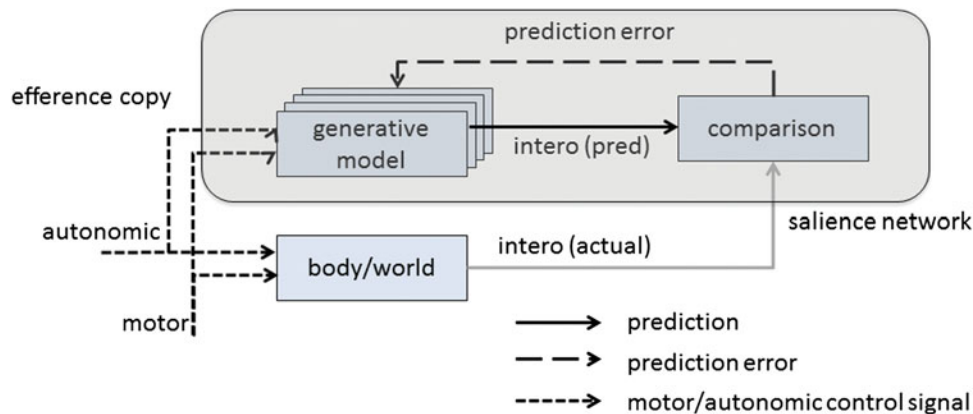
prediction error

efference copy

generative model

intero (pred)

comparison

salience network

autonomic

intero (actual)

body/world

motor

prediction

prediction error

motor/autonomic control signal